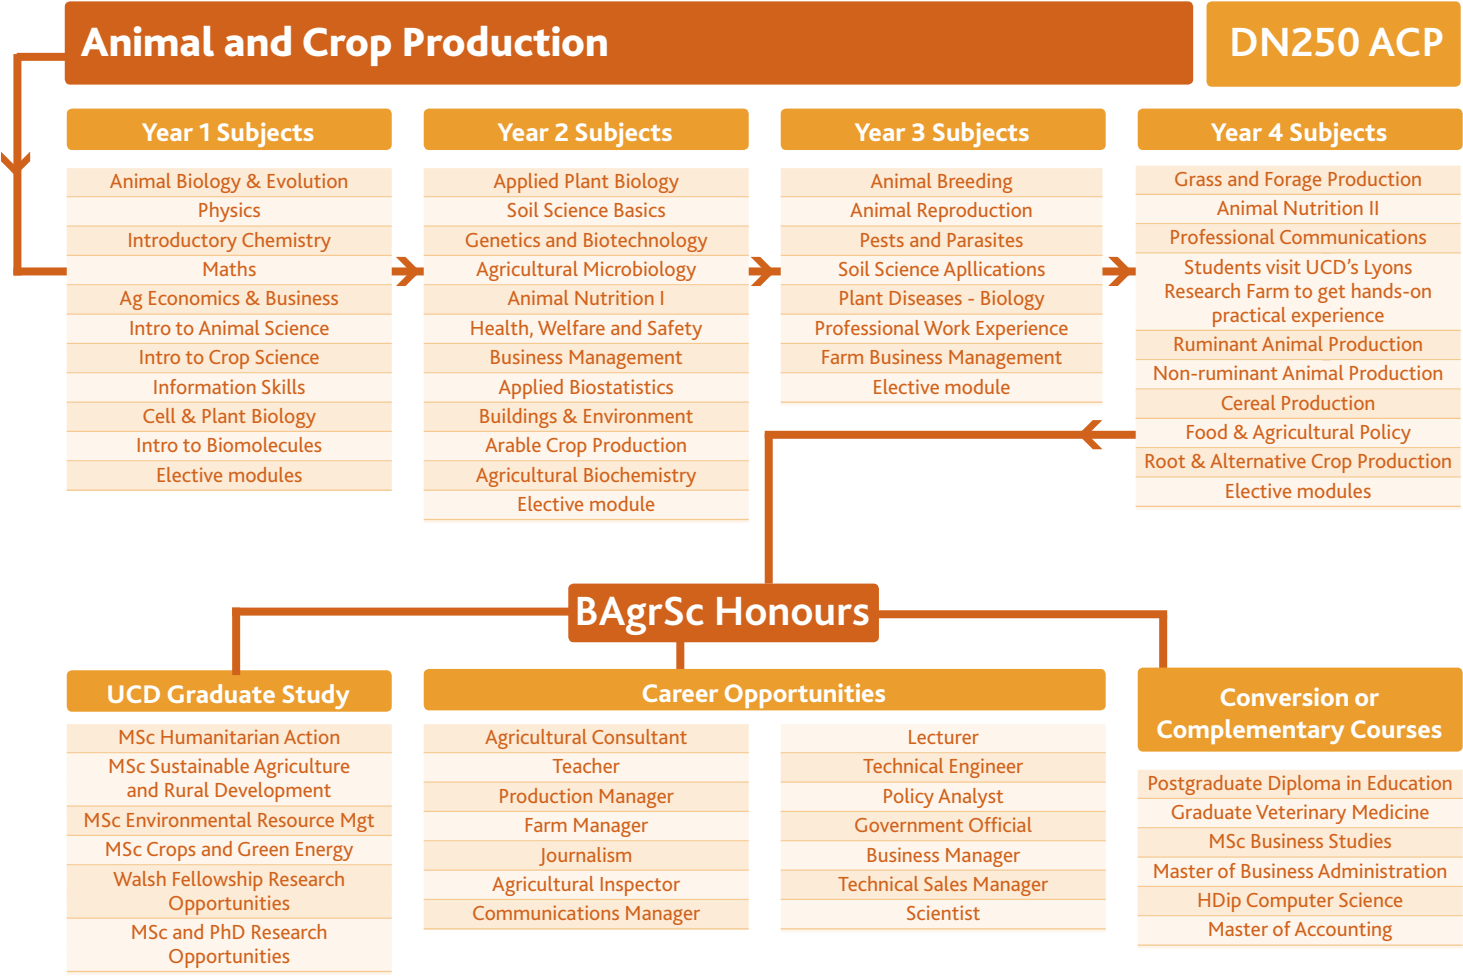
Animal and Crop Production

DN250 ACP

Year 1 Subjects

Animal Biology & Evolution
Physics
Introductory Chemistry
Maths
Ag Economics & Business
Intro to Animal Science
Intro to Crop Science
Information Skills
Cell & Plant Biology
Intro to Biomolecules
Elective modules

Year 2 Subjects

Applied Plant Biology
Soil Science Basics
Genetics and Biotechnology
Agricultural Microbiology
Animal Nutrition I
Health, Welfare and Safety
Business Management
Applied Biostatistics
Buildings & Environment
Arable Crop Production
Agricultural Biochemistry
Elective module

Year 3 Subjects

Animal Breeding
Animal Reproduction
Pests and Parasites
Soil Science Apllications
Plant Diseases - Biology
Professional Work Experience
Farm Business Management
Elective module

Year 4 Subjects

Grass and Forage Production
Animal Nutrition II
Professional Communications
Students visit UCD's Lyons Research Farm to get hands-on practical experience
Ruminant Animal Production
Non-ruminant Animal Production
Cereal Production
Food & Agricultural Policy
Root & Alternative Crop Production
Elective modules

BAgrSc Honours

UCD Graduate Study

MSc Humanitarian Action
MSc Sustainable Agriculture and Rural Development
MSc Environmental Resource Mgt
MSc Crops and Green Energy
Walsh Fellowship Research Opportunities
MSc and PhD Research Opportunities

Career Opportunities

Agricultural Consultant
Teacher
Production Manager
Farm Manager
Journalism
Agricultural Inspector
Communications Manager

Lecturer
Technical Engineer
Policy Analyst
Government Official
Business Manager
Technical Sales Manager
Scientist

Conversion or Complementary Courses

Postgraduate Diploma in Education
Graduate Veterinary Medicine
MSc Business Studies
Master of Business Administration
HDip Computer Science
Master of Accounting